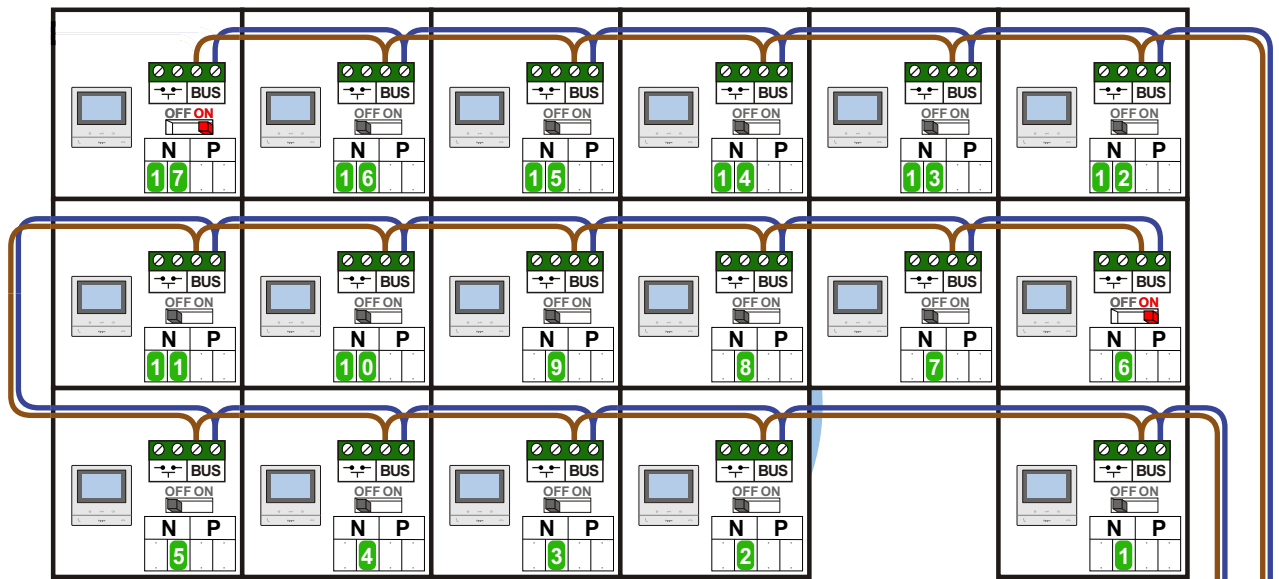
BUS
OFF ON
N P
1 7

BUS
OFF ON
N P
1 6

BUS
OFF ON
N P
1 5

BUS
OFF ON
N P
1 4

BUS
OFF ON
N P
1 3

BUS
OFF ON
N P
1 2

BUS
OFF ON
N P
1 1

BUS
OFF ON
N P
1 0

BUS
OFF ON
N P
9

BUS
OFF ON
N P
8

BUS
OFF ON
N P
7

BUS
OFF ON
N P
6

BUS
OFF ON
N P
5

BUS
OFF ON
N P
4

BUS
OFF ON
N P
3

BUS
OFF ON
N P
2

BUS
OFF ON
N P
1